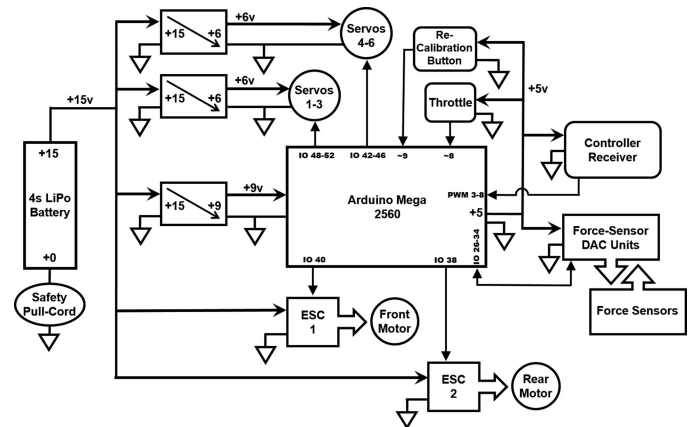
+15
+6
+6v
Servos 4-6
+15
+6
+6v
Servos 1-3
+15v
+15
+9
+9v
+15
4s LiPo Battery
+0
Safety Pull-Cord
Re-Calibration Button
Throttle
+5v
Controller Receiver
IO 48-52
IO 42-46
~9
~8
Arduino Mega 2560
PWM 3-8
+5
IO 26-34
IO 40
IO 38
Force-Sensor DAC Units
Force Sensors
ESC 1
Front Motor
ESC 2
Rear Motor